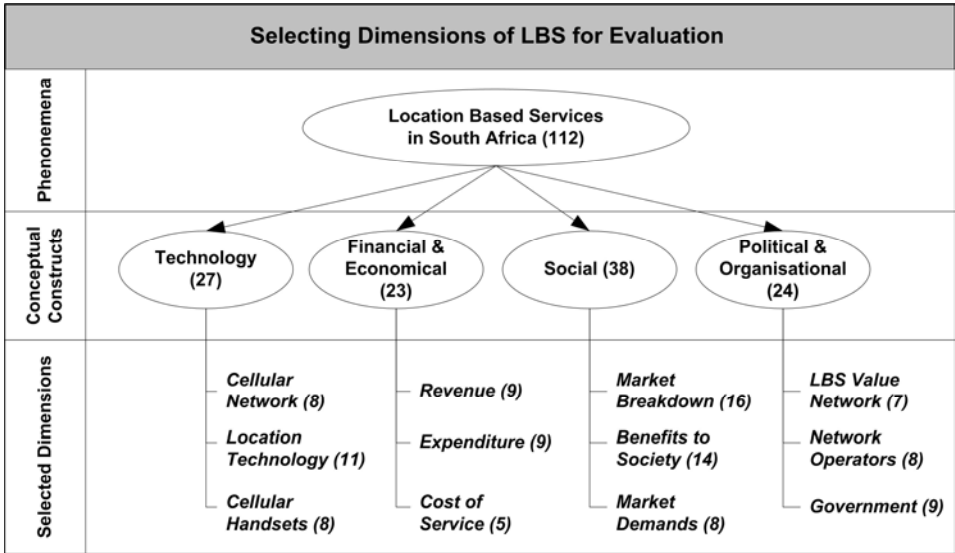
Selecting Dimensions of LBS for Evaluation

Phenonemena

Location Based Services in South Africa (112)

Conceptual Constructs

Technology (27)

Financial & Economical (23)

Social (38)

Political & Organisational (24)

Selected Dimensions

Cellular Network (8)

Location Technology (11)

Cellular Handsets (8)

Revenue (9)

Expenditure (9)

Cost of Service (5)

Market Breakdown (16)

Benefits to Society (14)

Market Demands (8)

LBS Value Network (7)

Network Operators (8)

Government (9)